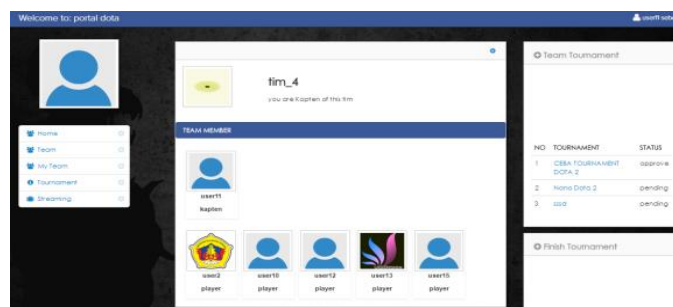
Welcome to: portal dota

usert1 sat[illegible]

Home

Team

My Team

Tournament

Streaming

tim_4

you are Kapten of this tim

TEAM MEMBER

user11

kapten

user2

player

user10

player

user12

player

user13

player

user15

player

Team Tournament

| NO | TOURNAMENT | STATUS |
|---|---|---|
| 1 | CEBA TOURNAMENT DOTA 2 | approve |
| 2 | Nono Dota 2 | pending |
| 3 | sdd | pending |

Finish Tournament